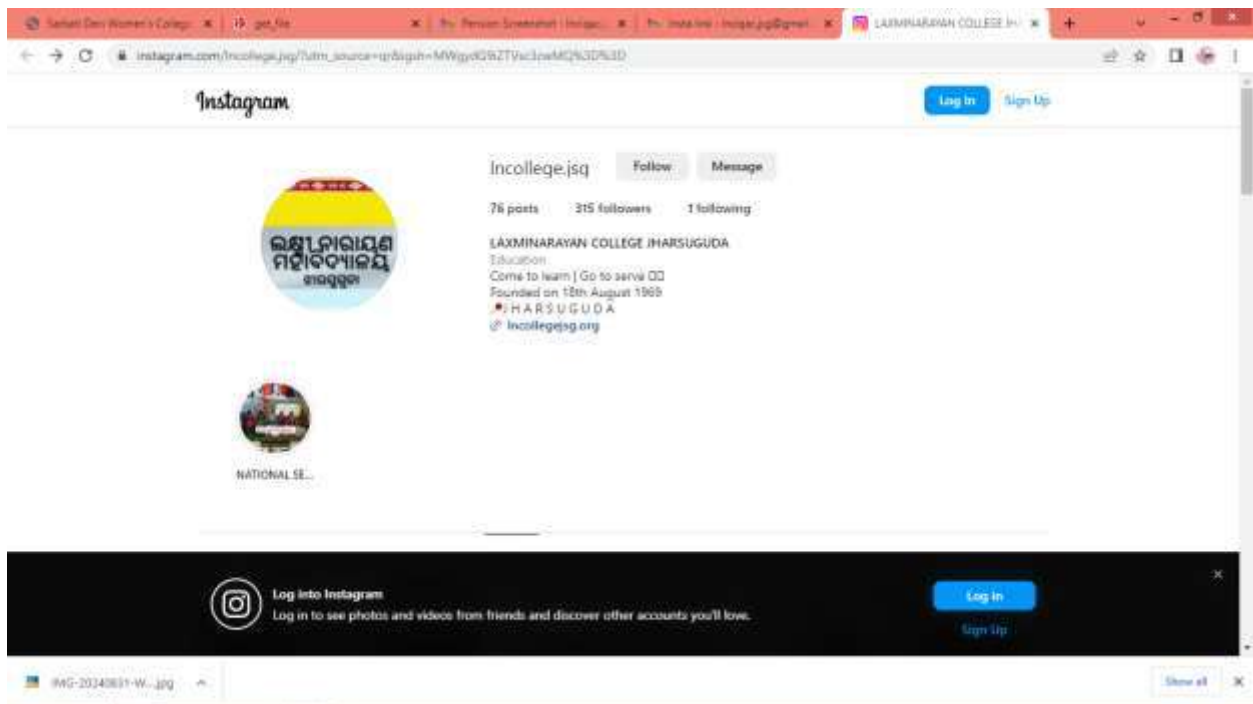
Sarbani Devi Women's College | get_file | Pension Screenshot | Instagr... | Insta link - lncjsg.jsg@gmail | LAXMINARAYAN COLLEGE JH

instagram.com/lncollege.jsq/?utm_source=qr&igsh=MWgydG9iZTVsc3cwMQ%3D%3D

Instagram

Log In Sign Up

lncollege.jsq Follow Message

76 posts 315 followers 1 following

LAXMINARAYAN COLLEGE JHARSUGUDA
Education
Come to learn | Go to serve
Founded on 15th August 1965
JHARSUGUDA
lncollegejsg.org

ଲକ୍ଷ୍ମୀନାରାୟଣ ମହାବିଦ୍ୟାଳୟ ଝାରସୁଗୁଡା

NATIONAL SE...

Log into Instagram
Log in to see photos and videos from friends and discover other accounts you'll love.

Log in
Sign Up

IMG-20240831-W....jpg

Show all